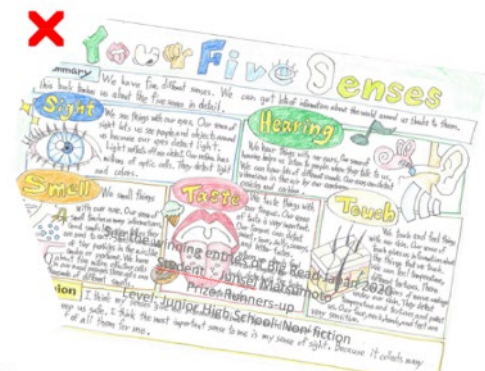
Your Five Senses

Summary

We have five different senses. We can get lots of information about the world around us thanks to them. This book teaches us about the five senses in detail.

Sight

We see things with our eyes. Our sense of sight tells us so people and objects around us because our eyes detect light. Light reflects off an object. Our retina has millions of optic cells. They detect light and colors.

Hearing

We hear things with our ears. Our sense of hearing helps us listen to people when they talk to us. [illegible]

Smell

We smell things with our nose. Our sense of smell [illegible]

Taste

We taste things with our tongue. Our sense of taste is very important. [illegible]

Touch

We touch and feel things with our skin. Our sense of touch gives us information about the things that we touch. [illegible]

See the winning entries of Big Read Japan 2020
Student : Junon Matsumoto
Prize: Runners-up
Level: Junior High School - Non fiction

Opinion

I think my sense of sight is very useful. It helps me stay safe. I think the most important sense to me is my sense of sight, because it affects many of all them for me.